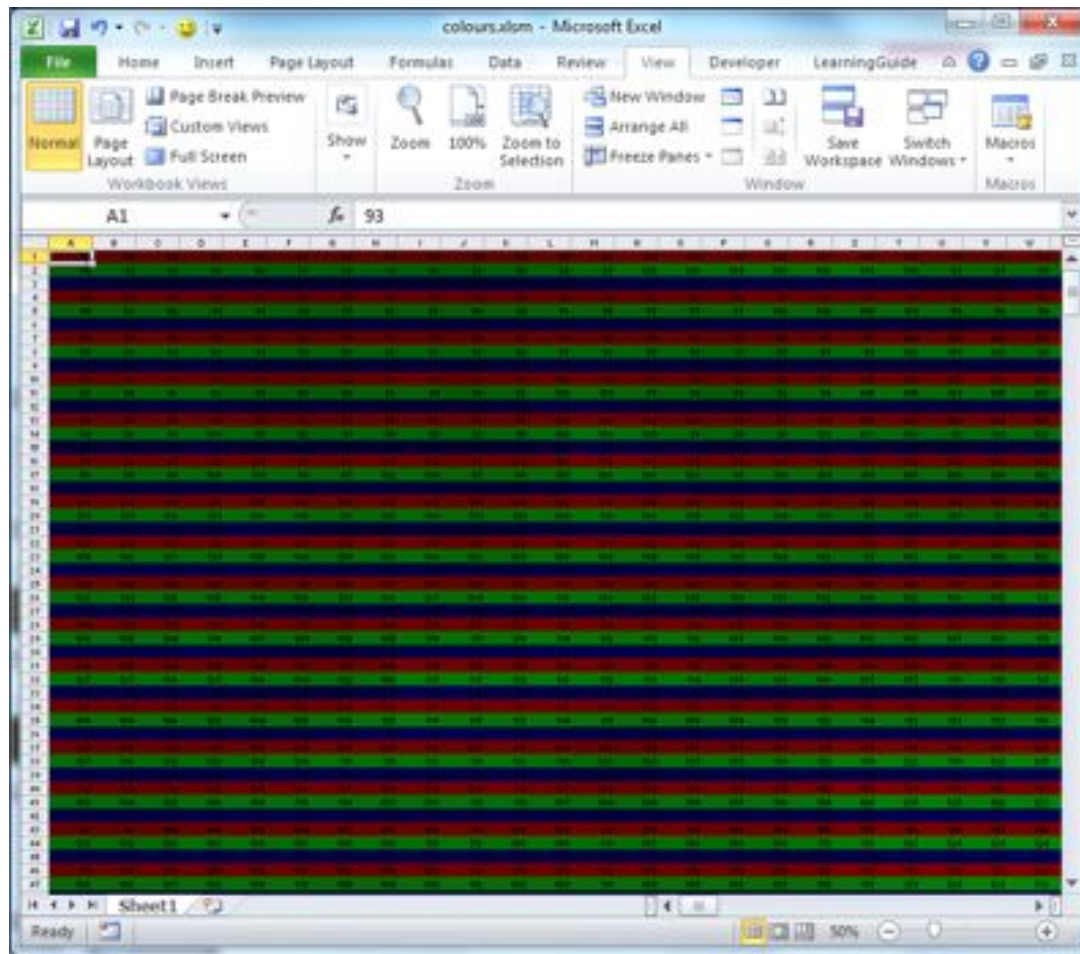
colours.xlsm - Microsoft Excel

File Home Insert Page Layout Formulas Data Review View Developer LearningGuide

Normal Page Layout Page Break Preview Custom Views Full Screen Workbook Views
Show
Zoom 100% Zoom to Selection Zoom
New Window Arrange All Freeze Panes Save Workspace Switch Windows Window
Macros Macros

A1 $f_x$ 93

A B C D E F G H I J K L M N O P Q R S T U V W

Sheet1

Ready 50%